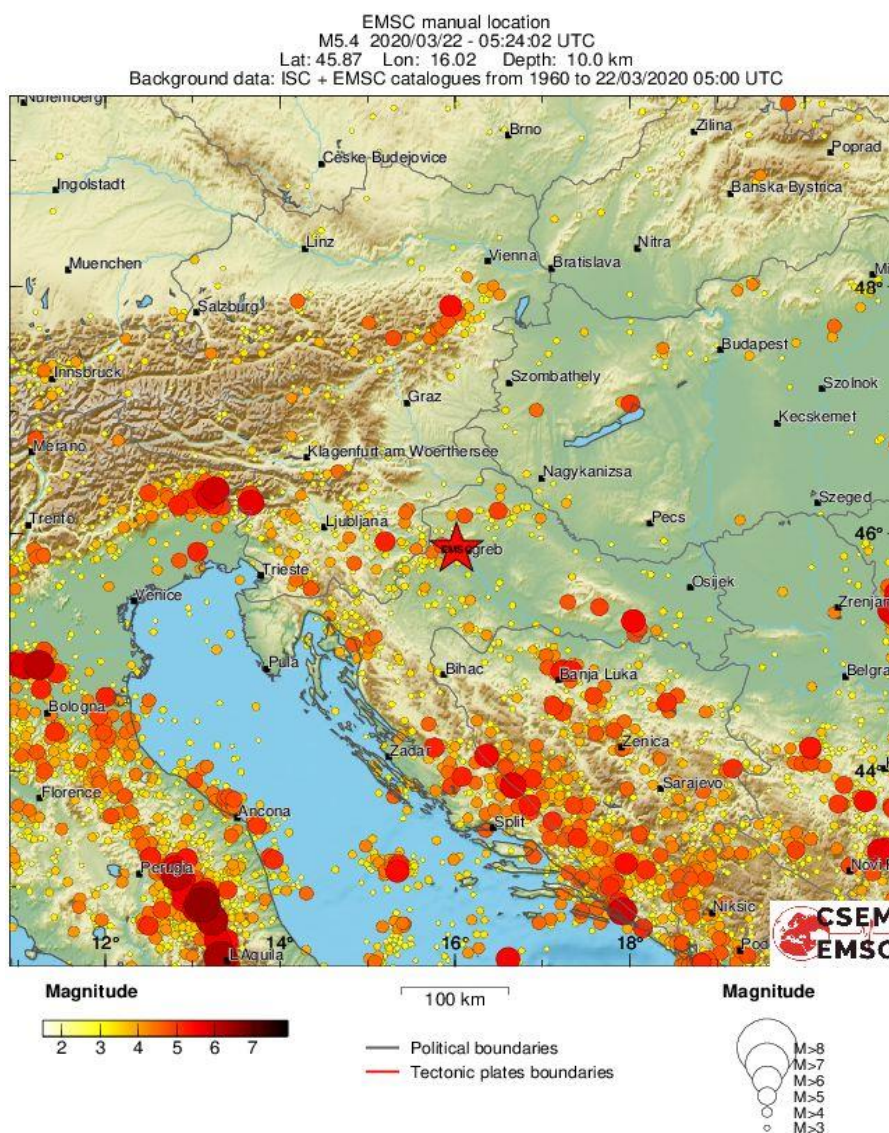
EMSC manual location
M5.4 2020/03/22 - 05:24:02 UTC
Lat: 45.87 Lon: 16.02 Depth: 10.0 km
Background data: ISC + EMSC catalogues from 1960 to 22/03/2020 05:00 UTC

Nuremberg
Brno
Zilina
Poprad
Ceske Budejovice
Ingolstadt
Banska Bystrica
Linz
Nitra
Vienna
Bratislava
Muenchen
Mi
48°
Salzburg
Budapest
Innsbruck
Szombathely
Szolnok
Graz
Kecskemet
Merano
Klagenfurt am Woerthersee
Nagykanizsa
Szeged
Trento
Ljubljana
Pecs
46°
Zagreb
Trieste
Osijek
Venice
Zrenjan
Pula
Bihac
Banja Luka
Belgra
Bologna
Zenica
Zadar
44°
Florence
Sarajevo
Ancona
Split
Perugia
Novi
Niksic
12°
14°
16°
18°
L'Aquila
Pod
CSEM
EMSC

Magnitude
2 3 4 5 6 7

100 km

Political boundaries
Tectonic plates boundaries

Magnitude
M>8
M>7
M>6
M>5
M>4
M>3